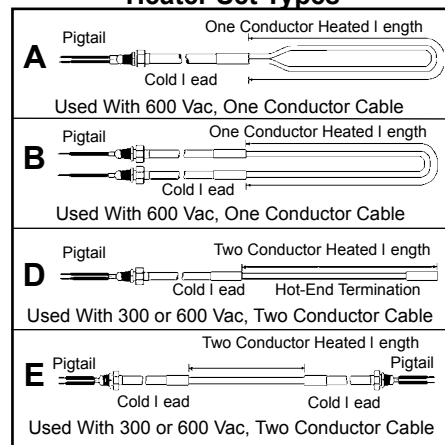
Heater Set Types

A
Pigtail
One Conductor Heated I ength
Cold I ead
Used With 600 Vac, One Conductor Cable

B
Pigtail
One Conductor Heated I ength
Cold I ead
Used With 600 Vac, One Conductor Cable

D
Pigtail
Two Conductor Heated I ength
Cold I ead
Hot-End Termination
Used With 300 or 600 Vac, Two Conductor Cable

E
Pigtail
Two Conductor Heated I ength
Pigtail
Cold I ead
Cold I ead
Used With 300 or 600 Vac, Two Conductor Cable